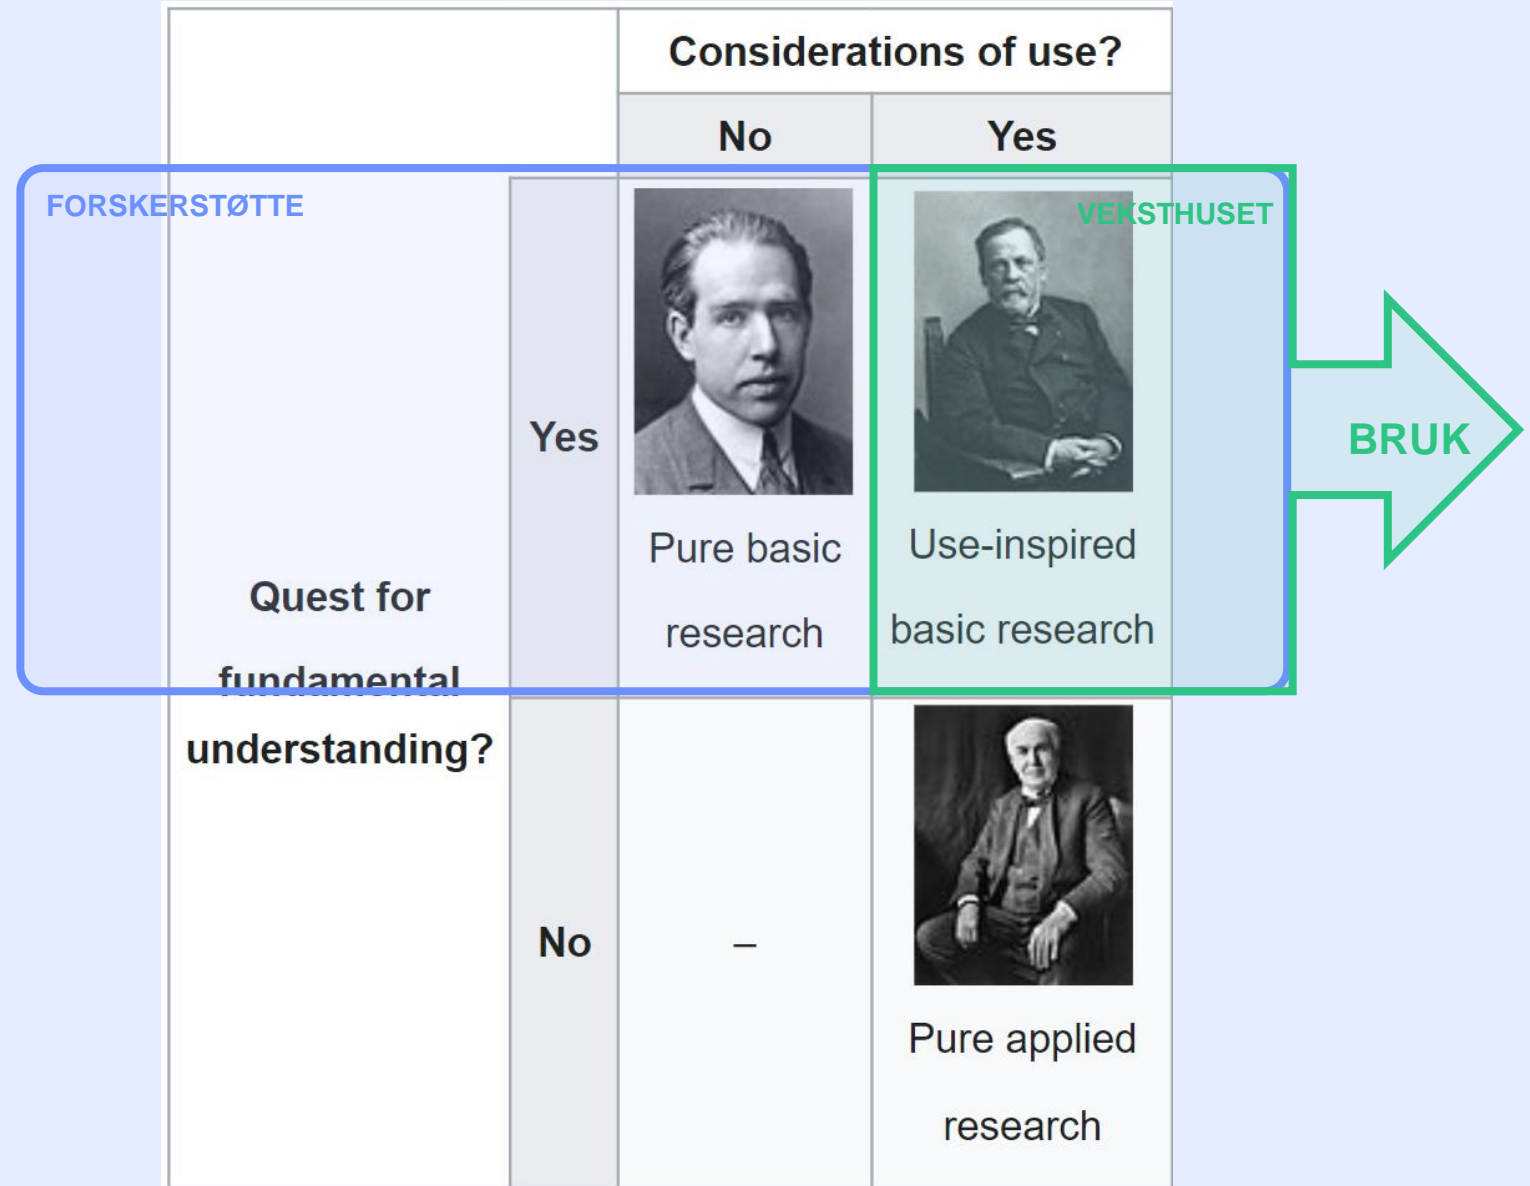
FORSKERSTØTTE

VEKSTHUSET

BRUK

| | | Considerations of use? | |
|---|---|---|---|
| | | No | Yes |
| Quest for fundamental understanding? | Yes | Pure basic research | Use-inspired basic research |
| | No | – | Pure applied research |